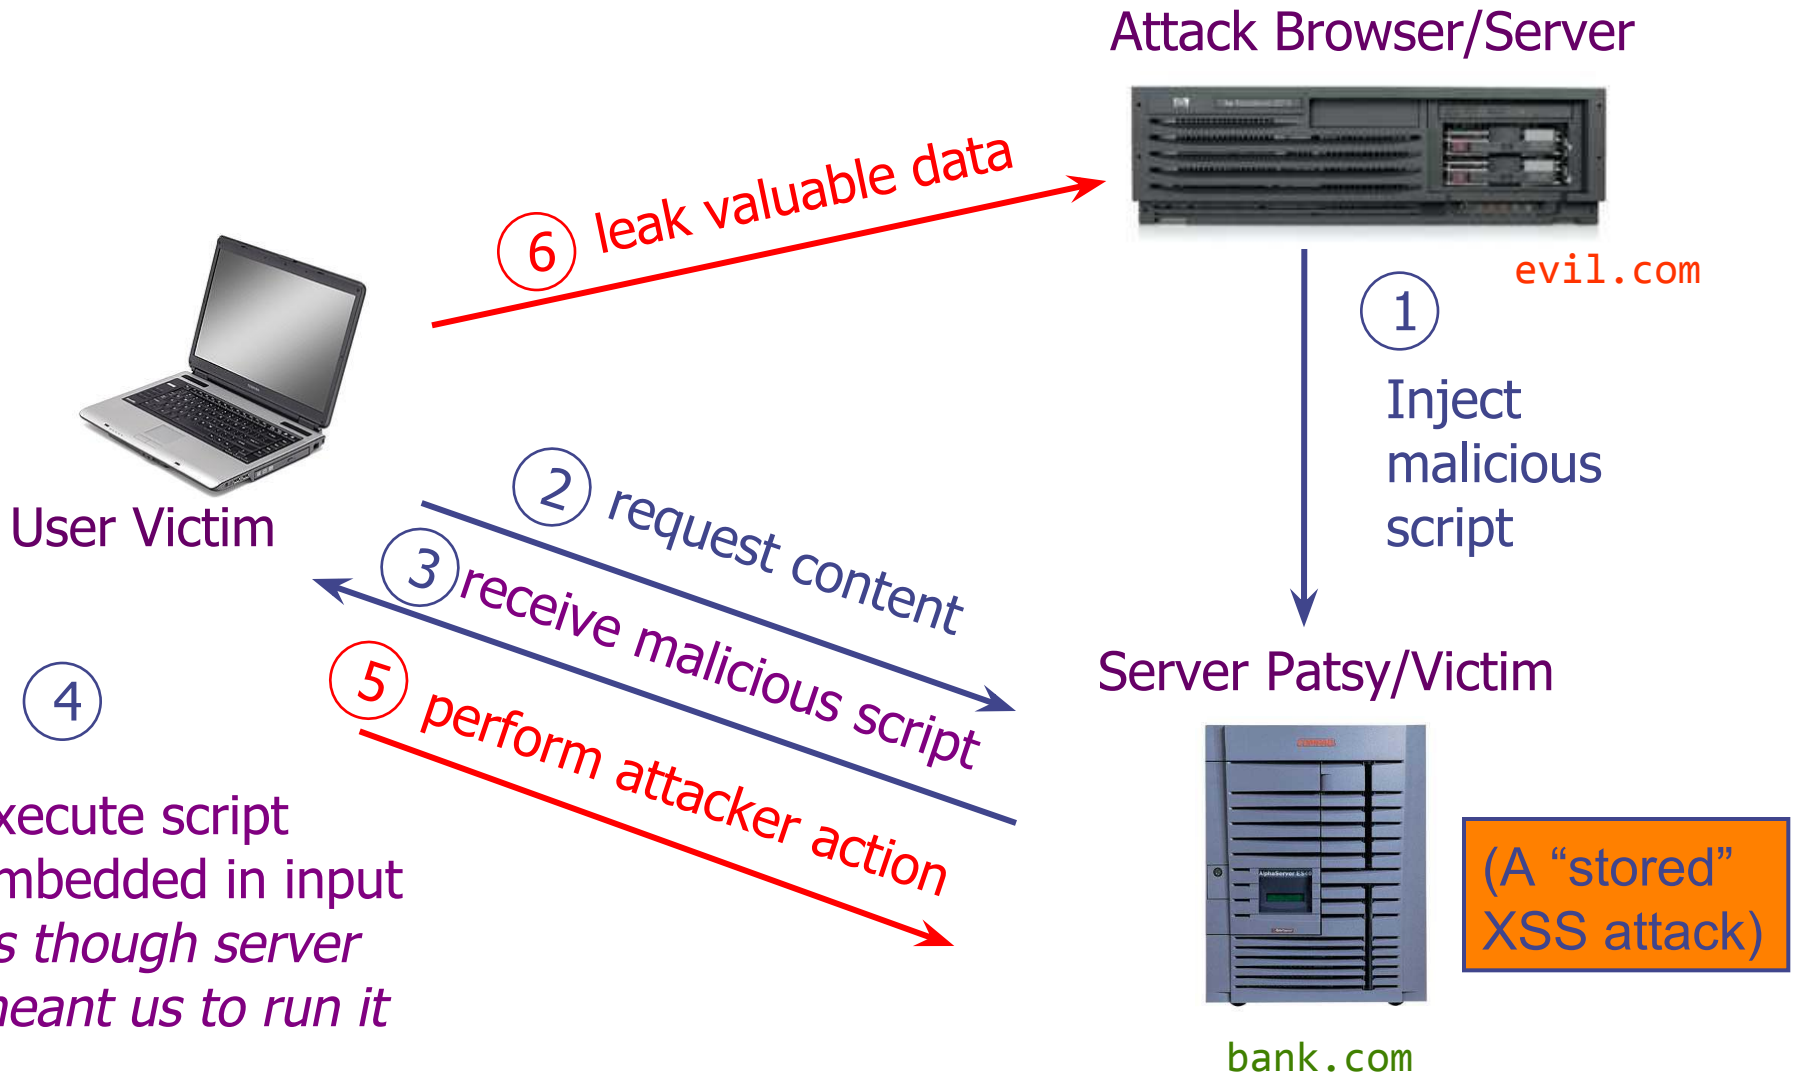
Attack Browser/Server

evil.com

6 leak valuable data

1 Inject malicious script

User Victim

2 request content

3 receive malicious script

5 perform attacker action

4

xecute script mbedded in input s though server neant us to run it

Server Patsy/Victim

(A "stored" XSS attack)

bank.com